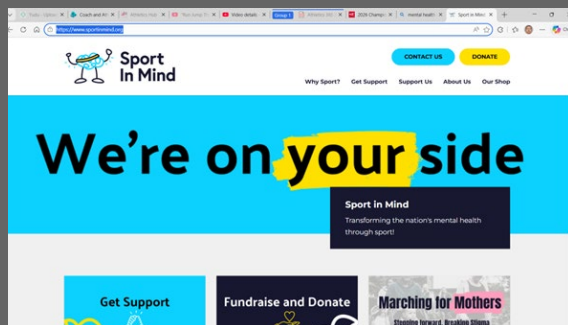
Public - Options | Coach and At | Athletic Hub | You Jump Th | Video details | Group 1 | Athletic Hub | 2026 Champ | mental health | Sport in Mind

https://www.sportinmind.org

Sport In Mind

CONTACT US

DONATE

Why Sport? Get Support Support Us About Us Our Shop

We're on your side

Sport in Mind

Transforming the nation's mental health through sport!

Get Support

Fundraise and Donate

Marching for Mothers

Stepping forward, Breaking Stigma